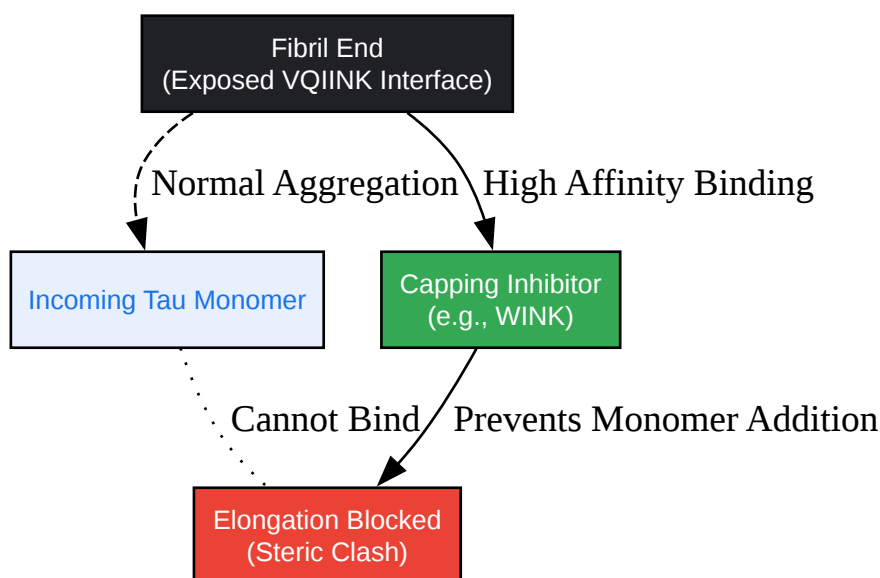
Fibril End
(Exposed VQIINK Interface)

Normal Aggregation

High Affinity Binding

Incoming Tau Monomer

Capping Inhibitor
(e.g., WINK)

Cannot Bind

Prevents Monomer Addition

Elongation Blocked
(Steric Clash)